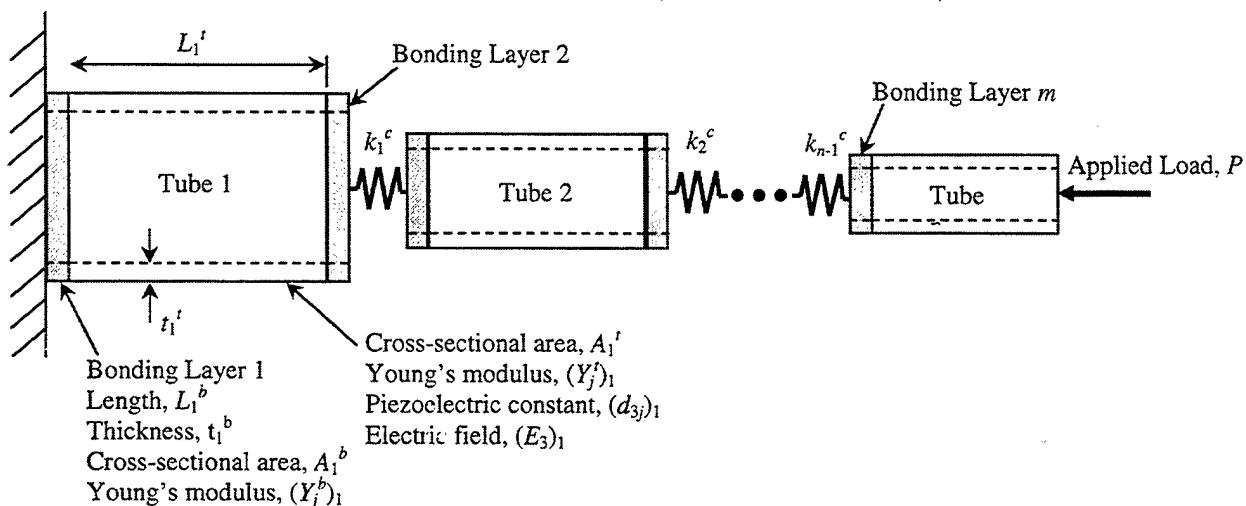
$L_1{}^t$

Bonding Layer 2

Bonding Layer $m$

$k_1{}^c$

$k_2{}^c$

$k_{n-1}{}^c$

Tube 1

Tube 2

Tube

Applied Load, $P$

$t_1{}^t$

Bonding Layer 1
Length, $L_1{}^b$
Thickness, $t_1{}^b$
Cross-sectional area, $A_1{}^b$
Young's modulus, $(Y_i^b)_1$

Cross-sectional area, $A_1{}^t$
Young's modulus, $(Y_j^t)_1$
Piezoelectric constant, $(d_{3j})_1$
Electric field, $(E_3)_1$